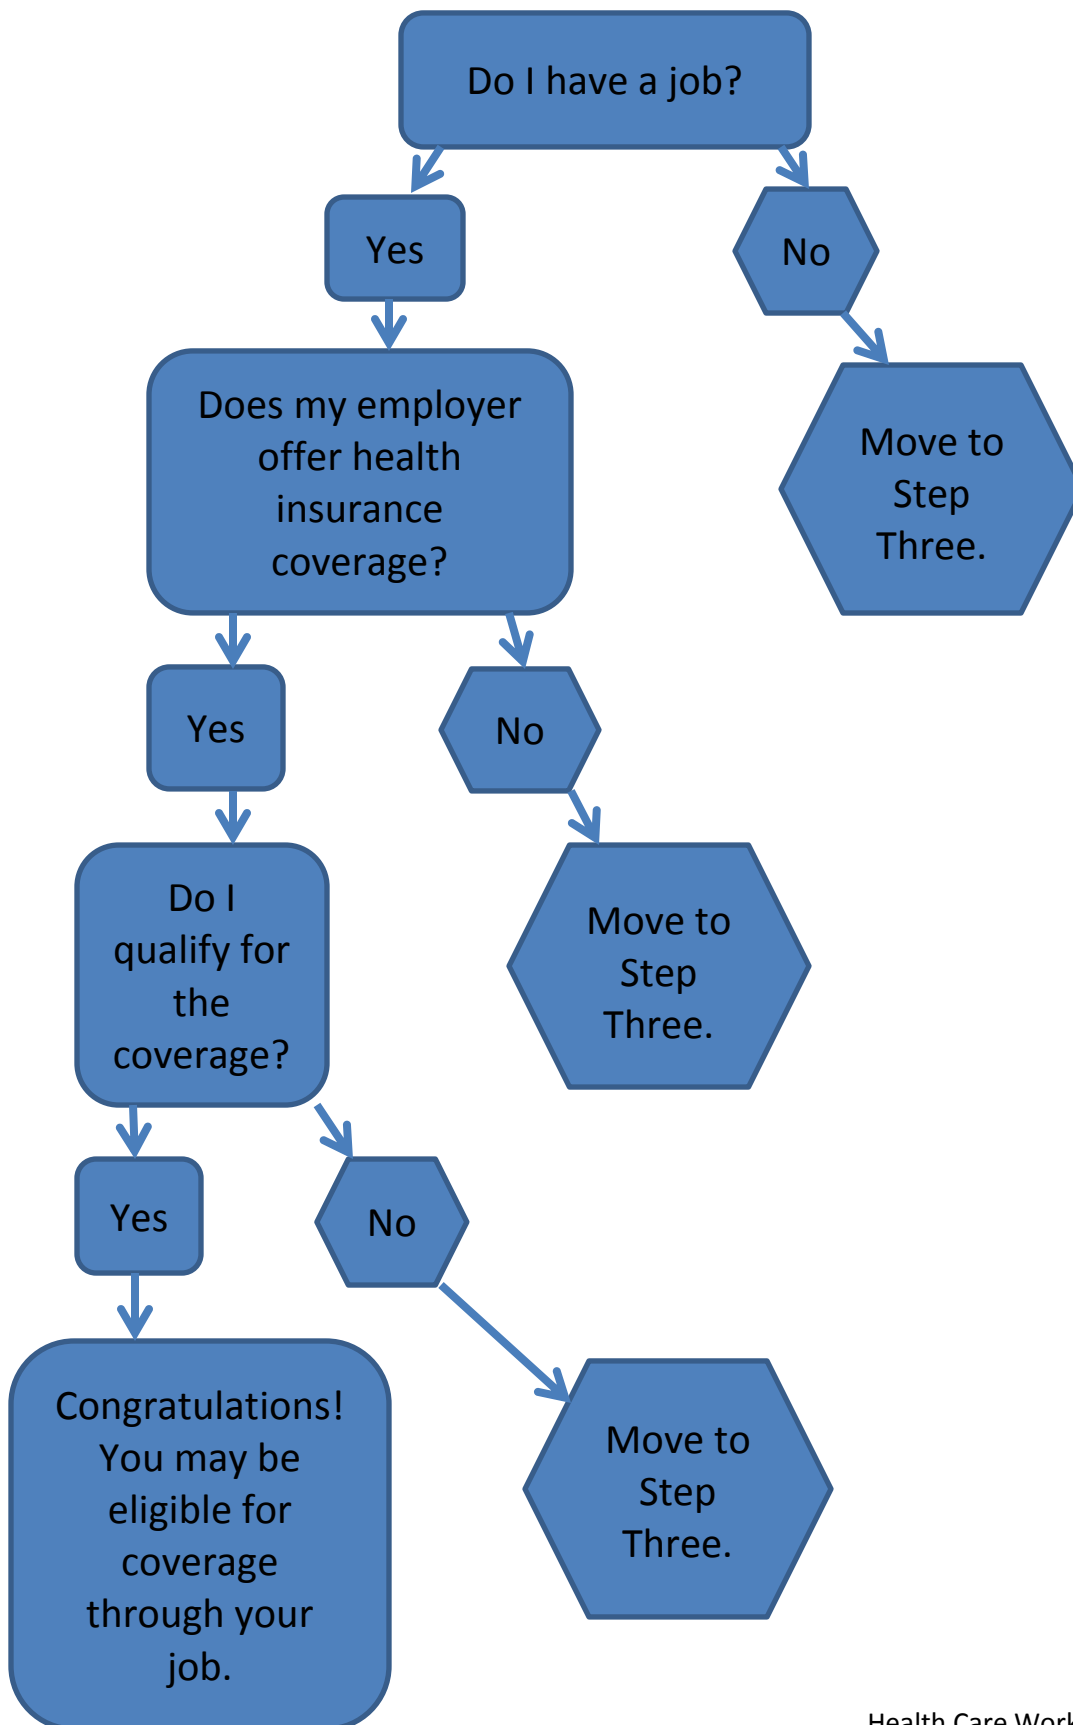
Do I have a job?

Yes

No

Move to Step Three.

Does my employer offer health insurance coverage?

Yes

No

Move to Step Three.

Do I qualify for the coverage?

Yes

No

Congratulations! You may be eligible for coverage through your job.

Move to Step Three.

Health Care Work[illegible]